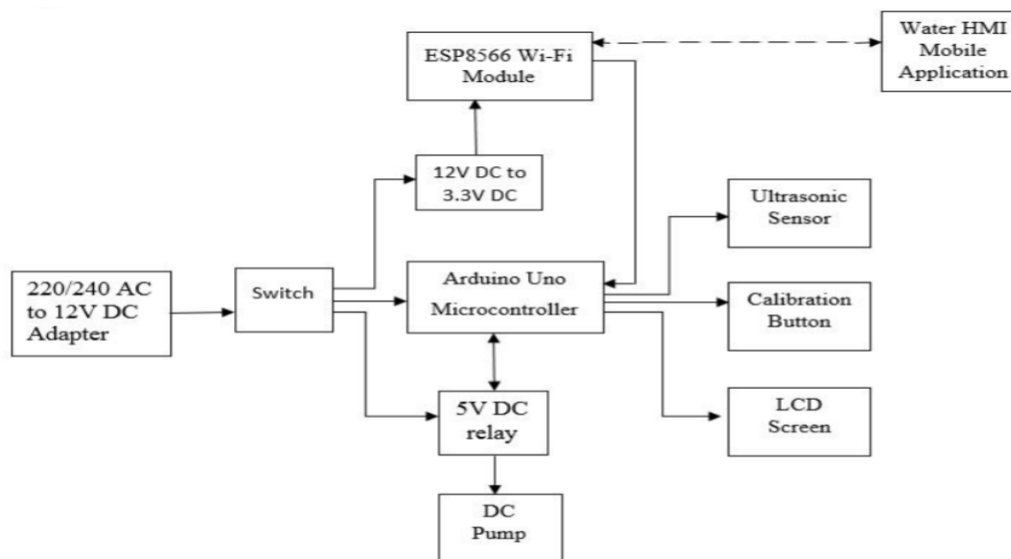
ESP8566 Wi-Fi Module

Water HMI Mobile Application

12V DC to 3.3V DC

Ultrasonic Sensor

220/240 AC to 12V DC Adapter

Switch

Arduino Uno Microcontroller

Calibration Button

5V DC relay

LCD Screen

DC Pump